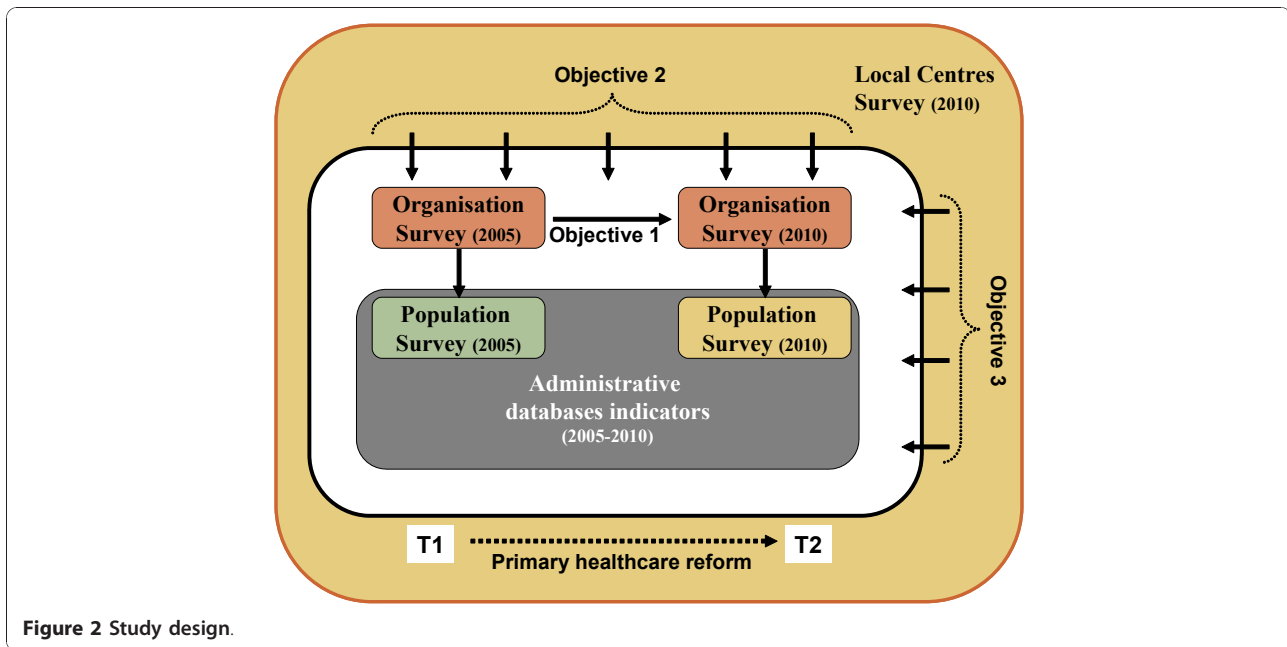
Objective 2

Local Centres Survey (2010)

Organisation Survey (2005)

Objective 1

Organisation Survey (2010)

Population Survey (2005)

Population Survey (2010)

Administrative databases indicators (2005-2010)

Objective 3

T1

Primary healthcare reform

T2

Figure 2 Study design.